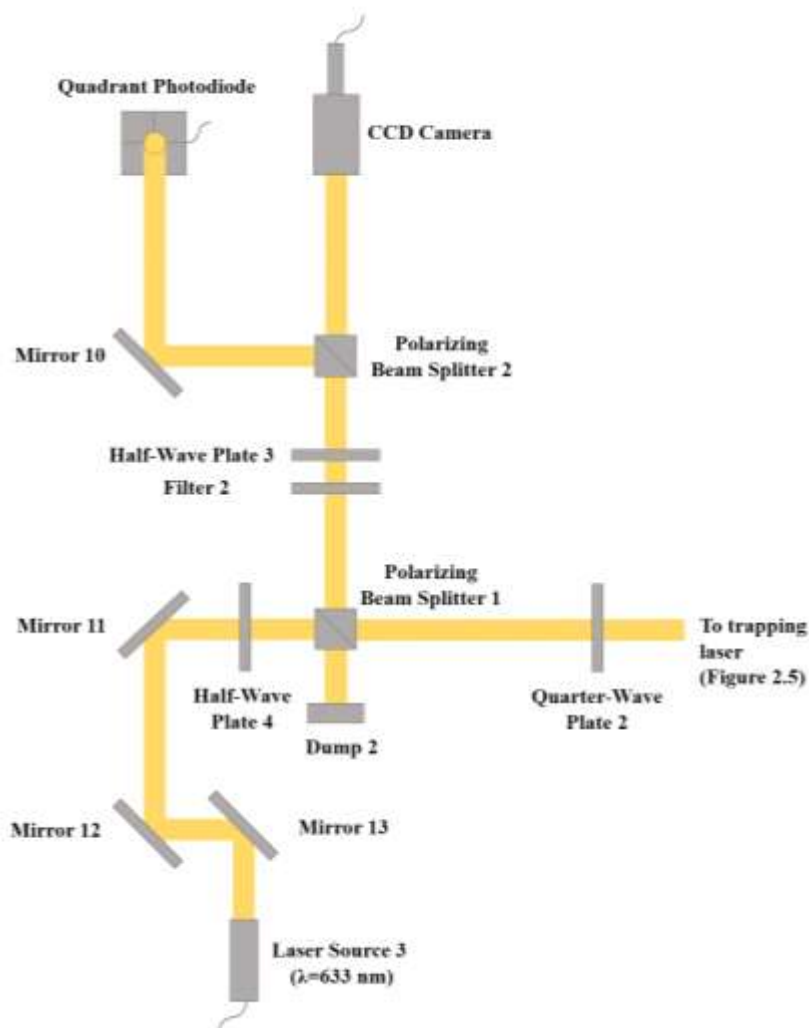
Quadrant Photodiode

CCD Camera

Mirror 10

Polarizing Beam Splitter 2

Half-Wave Plate 3

Filter 2

Polarizing Beam Splitter 1

Mirror 11

To trapping laser (Figure 2.5)

Half-Wave Plate 4

Dump 2

Quarter-Wave Plate 2

Mirror 12

Mirror 13

Laser Source 3 ($\lambda$=633 nm)